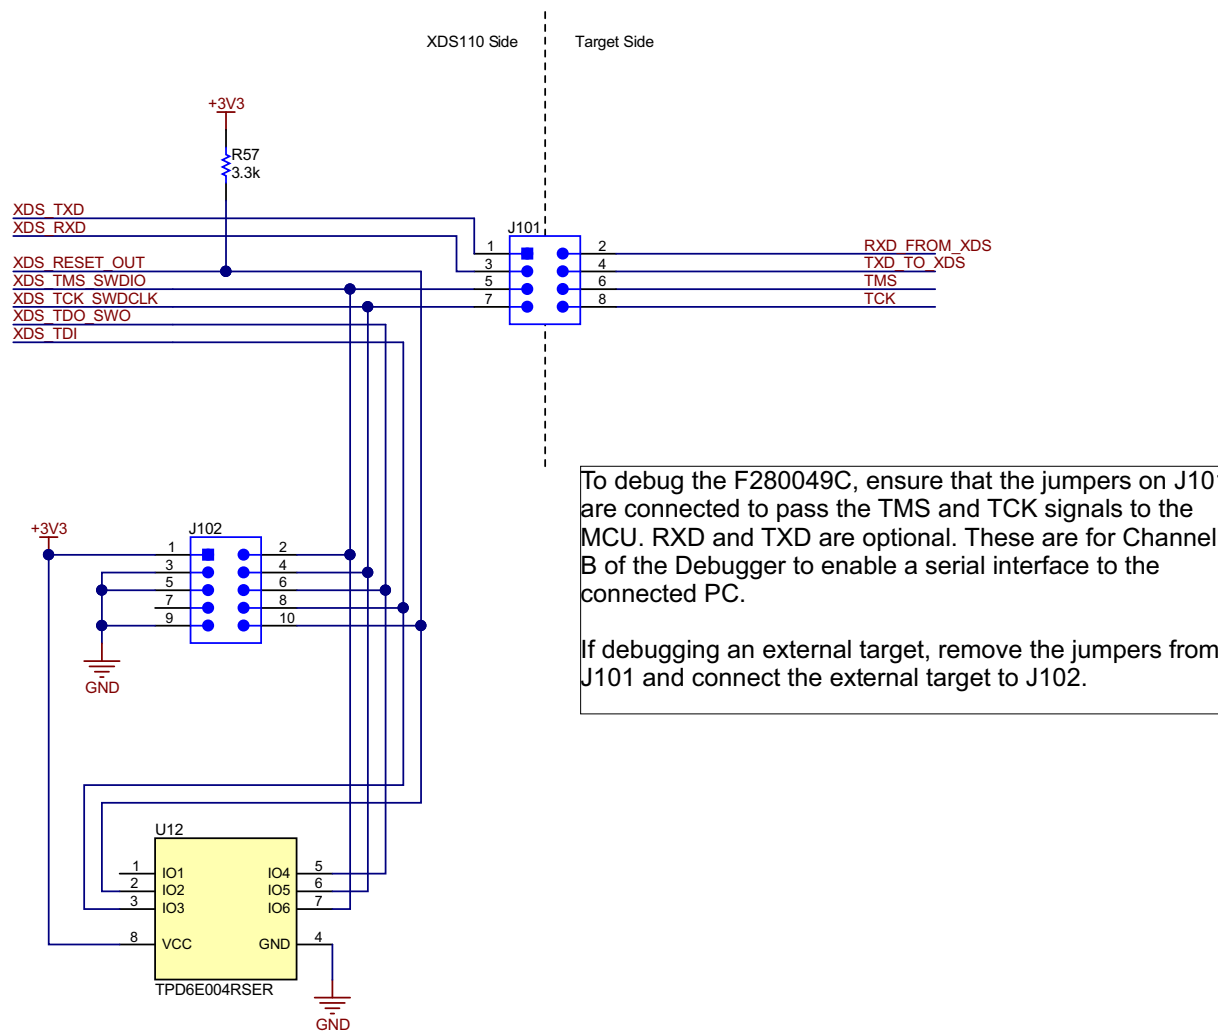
XDS110 Side

Target Side

+3V3

R57
3.3k

XDS_TXD
XDS_RXD
XDS_RESET_OUT
XDS_TMS_SWDIO
XDS_TCK_SWDCLK
XDS_TDO_SWO
XDS_TDI

J101
1
2
3
4
5
6
7
8

RXD_FROM_XDS
TXD_TO_XDS
TMS
TCK

To debug the F280049C, ensure that the jumpers on J101 are connected to pass the TMS and TCK signals to the MCU. RXD and TXD are optional. These are for Channel B of the Debugger to enable a serial interface to the connected PC.

If debugging an external target, remove the jumpers from J101 and connect the external target to J102.

+3V3

J102
1
2
3
4
5
6
7
8
9
10

GND

U12
1
IO1
2
IO2
3
IO3
IO4
5
IO5
6
IO6
7
8
VCC
GND
4
TPD6E004RSER

GND